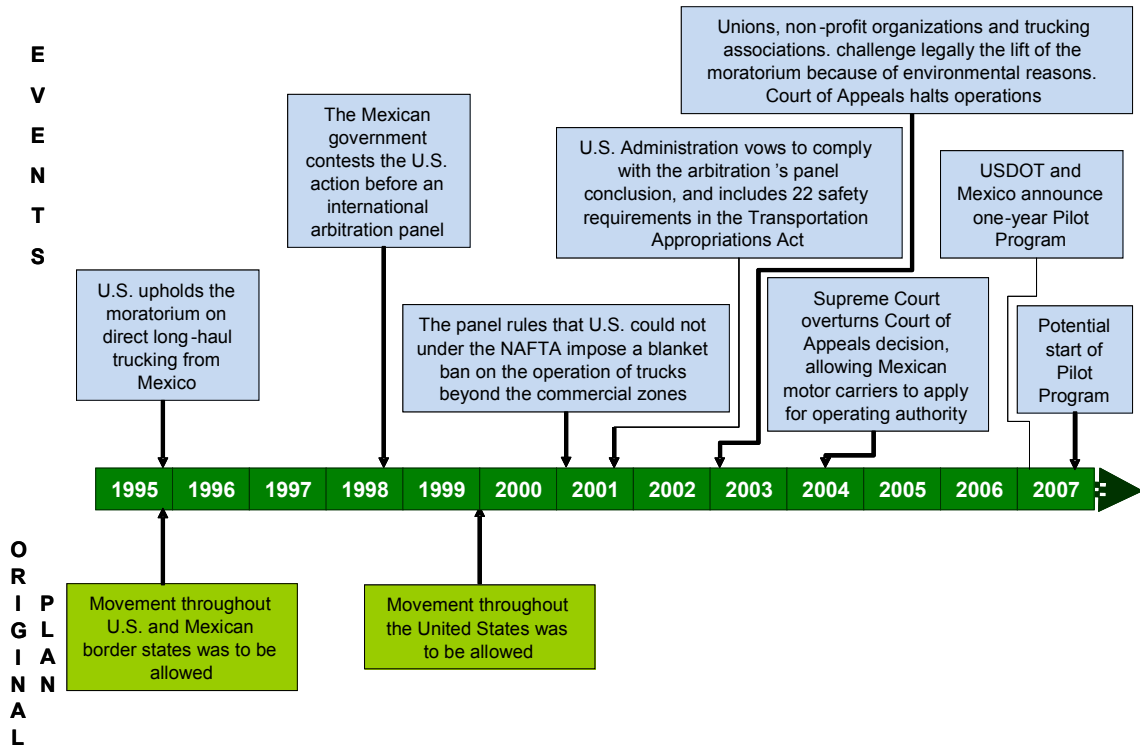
E V E N T S

Unions, non-profit organizations and trucking associations. challenge legally the lift of the moratorium because of environmental reasons. Court of Appeals halts operations

The Mexican government contests the U.S. action before an international arbitration panel

U.S. Administration vows to comply with the arbitration 's panel conclusion, and includes 22 safety requirements in the Transportation Appropriations Act

USDOT and Mexico announce one-year Pilot Program

U.S. upholds the moratorium on direct long-haul trucking from Mexico

The panel rules that U.S. could not under the NAFTA impose a blanket ban on the operation of trucks beyond the commercial zones

Supreme Court overturns Court of Appeals decision, allowing Mexican motor carriers to apply for operating authority

Potential start of Pilot Program

| 1995 | 1996 | 1997 | 1998 | 1999 | 2000 | 2001 | 2002 | 2003 | 2004 | 2005 | 2006 | 2007 |
|---|---|---|---|---|---|---|---|---|---|---|---|---|

O R I G I N A L

P L A N

Movement throughout U.S. and Mexican border states was to be allowed

Movement throughout the United States was to be allowed